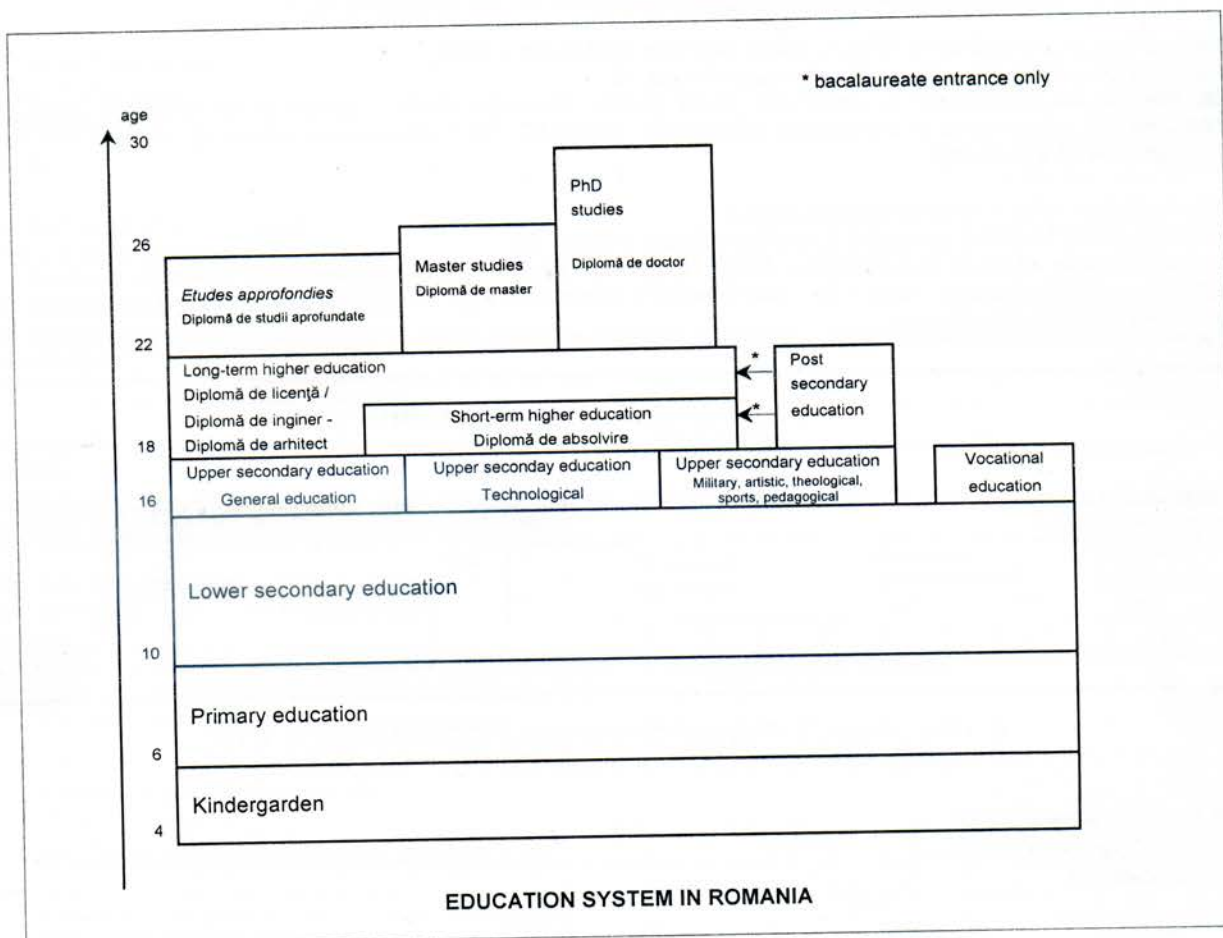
* bacalaureate entrance only

age
30
26
22
18
16
10
6
4

PhD studies
Diplomă de doctor

Master studies
Diplomă de master

Etudes approfondies
Diplomă de studii aprofundate

Long-term higher education
Diplomă de licenţă /
Diplomă de inginer -
Diplomă de arhitect

*
*

Post secondary education

Short-erm higher education
Diplomă de absolvire

Upper secondary education
General education

Upper seconday education
Technological

Upper secondary education
Military, artistic, theological, sports, pedagogical

Vocational education

Lower secondary education

Primary education

Kindergarden

EDUCATION SYSTEM IN ROMANIA